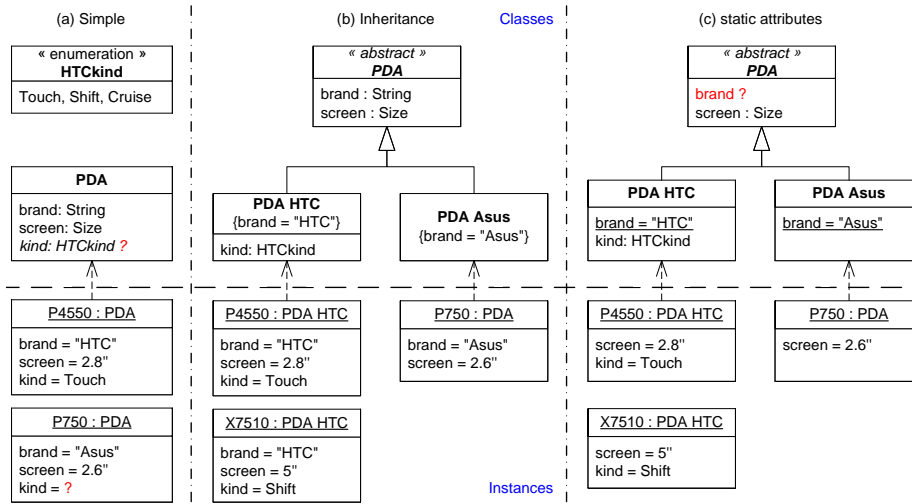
(a) Simple

« enumeration »
HTCkind

Touch, Shift, Cruise

PDA

brand: String
screen: Size
kind: HTCkind ?

P4550 : PDA

brand = "HTC"
screen = 2.8"
kind = Touch

P750 : PDA

brand = "Asus"
screen = 2.6''
kind = ?

(b) Inheritance

Classes

« abstract »
PDA

brand : String
screen : Size

PDA HTC
{brand = "HTC"}

kind: HTCkind

PDA Asus
{brand = "Asus"}

P4550 : PDA HTC

brand = "HTC"
screen = 2.8''
kind = Touch

X7510 : PDA HTC

brand = "HTC"
screen = 5''
kind = Shift

P750 : PDA

brand = "Asus"
screen = 2.6''

Instances

(c) static attributes

« abstract »
PDA

brand ?
screen : Size

PDA HTC

brand = "HTC"
kind: HTCkind

PDA Asus

brand = "Asus"

P4550 : PDA HTC

screen = 2.8''
kind = Touch

X7510 : PDA HTC

screen = 5''
kind = Shift

P750 : PDA

screen = 2.6''